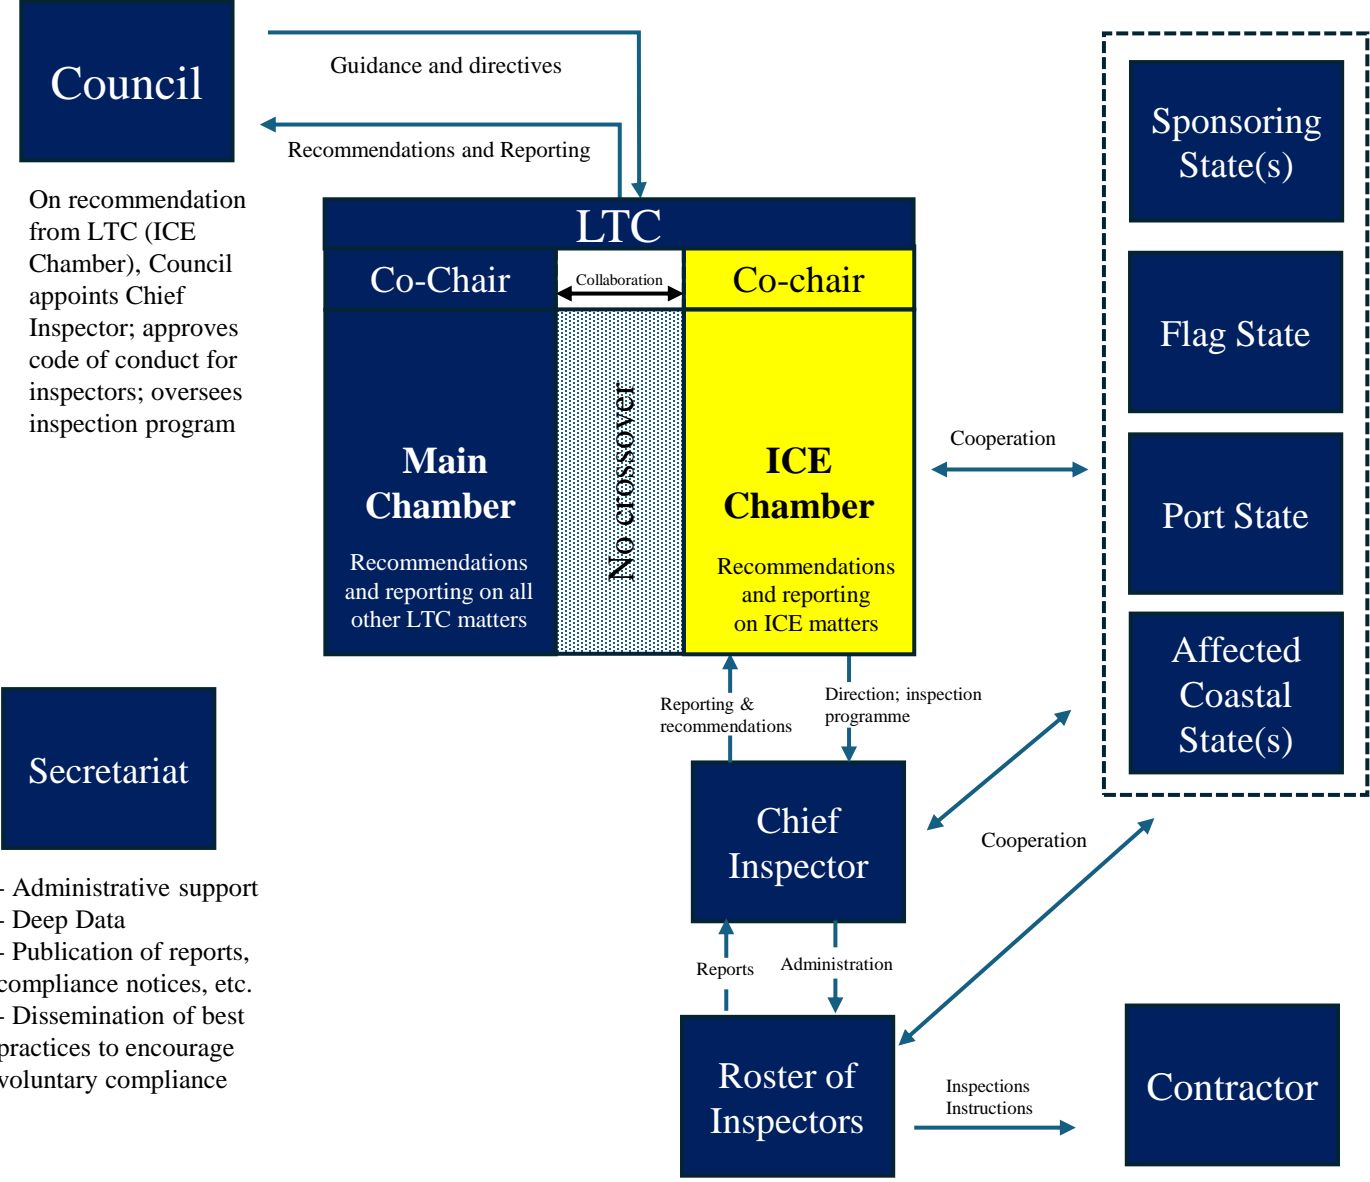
Council

Guidance and directives

Recommendations and Reporting

On recommendation from LTC (ICE Chamber), Council appoints Chief Inspector; approves code of conduct for inspectors; oversees inspection program

LTC

Co-Chair

Collaboration

Co-chair

Main Chamber

Recommendations and reporting on all other LTC matters

No crossover

ICE Chamber

Recommendations and reporting on ICE matters

Cooperation

Sponsoring State(s)

Flag State

Port State

Affected Coastal State(s)

Secretariat

- Administrative support
- Deep Data
- Publication of reports, compliance notices, etc.
- Dissemination of best practices to encourage voluntary compliance

Reporting & recommendations

Direction; inspection programme

Chief Inspector

Cooperation

Reports

Administration

Roster of Inspectors

Inspections Instructions

Contractor